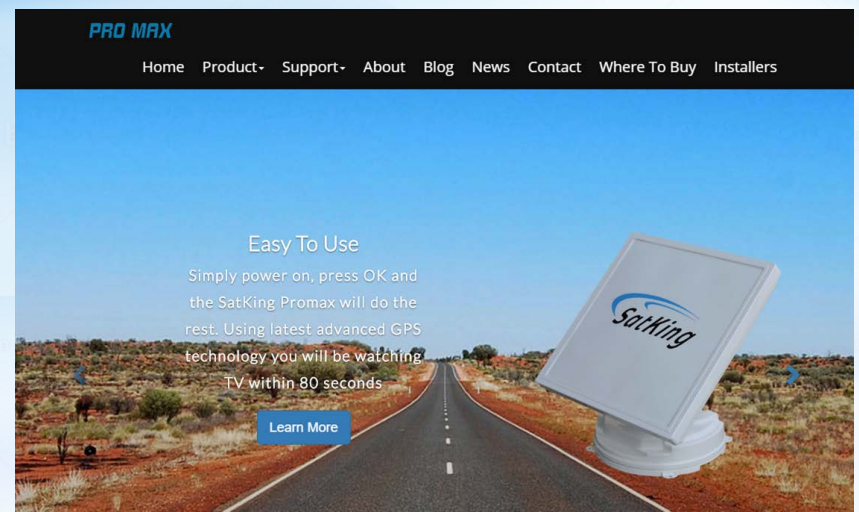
PRO MAX

Home Product Support About Blog News Contact Where To Buy Installers

Easy To Use

Simply power on, press OK and the SatKing Promax will do the rest. Using latest advanced GPS technology you will be watching TV within 80 seconds

Learn More

SatKing